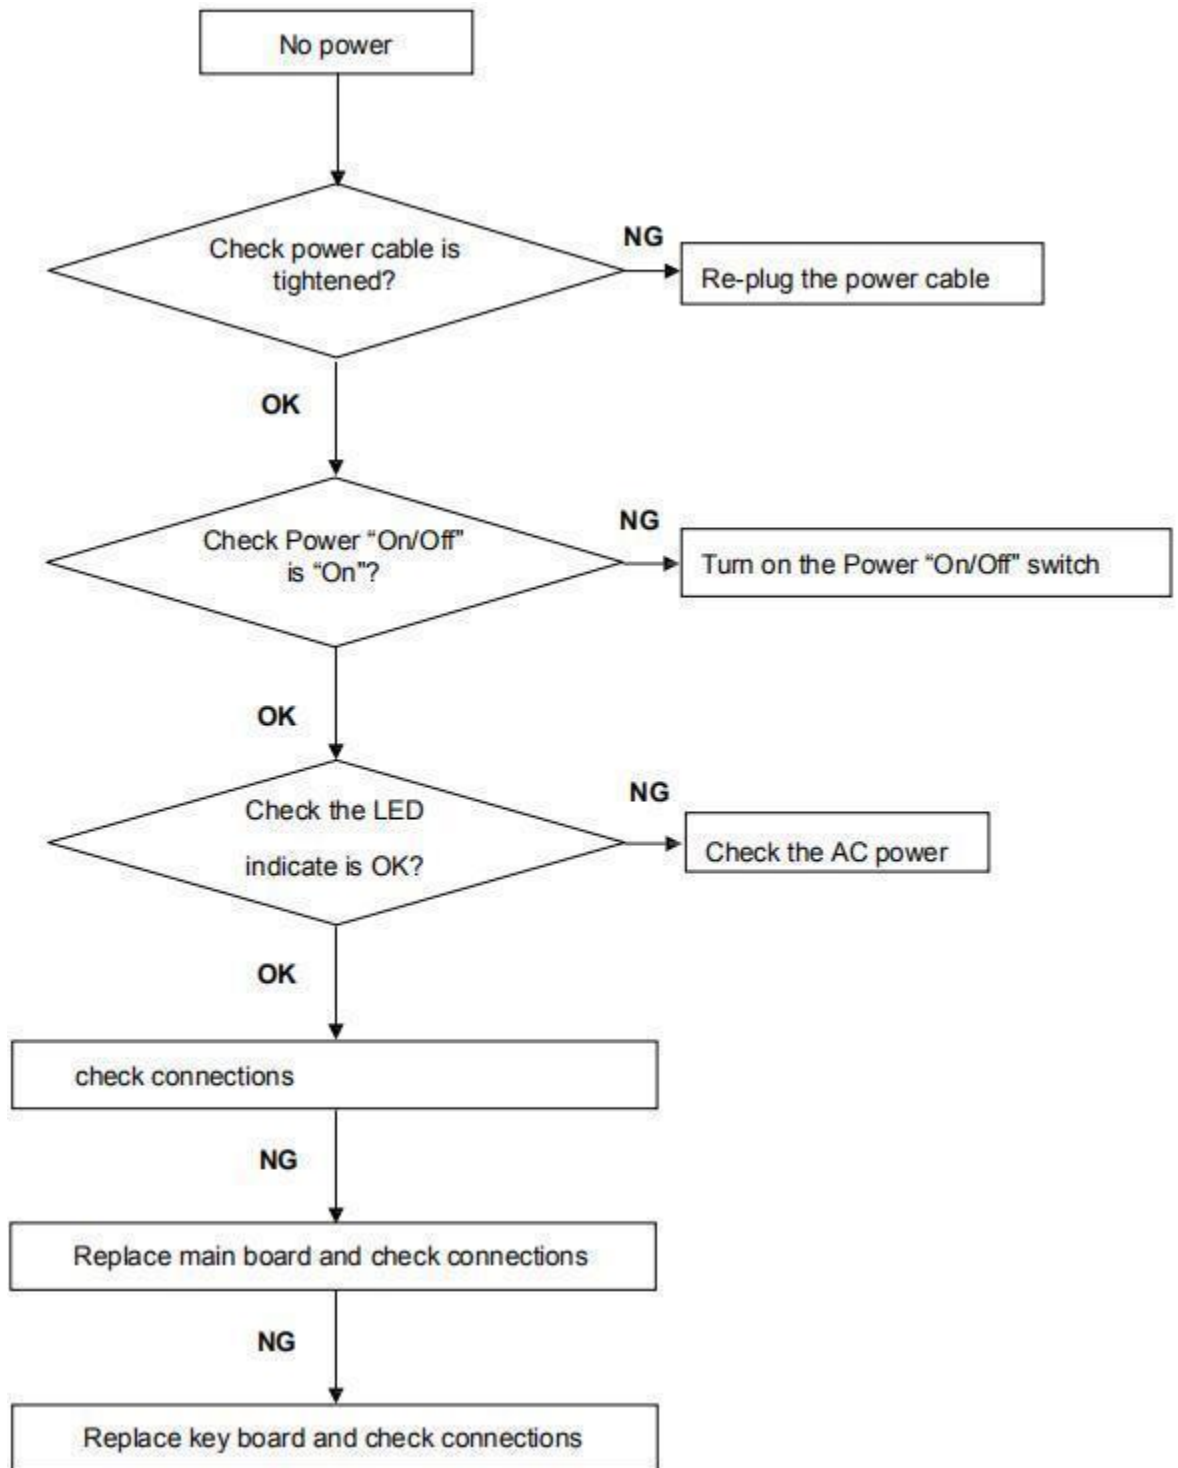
No power

Check power cable is tightened?

NG

Re-plug the power cable

OK

Check Power “On/Off” is “On”?

NG

Turn on the Power “On/Off” switch

OK

Check the LED indicate is OK?

NG

Check the AC power

OK

check connections

NG

Replace main board and check connections

NG

Replace key board and check connections